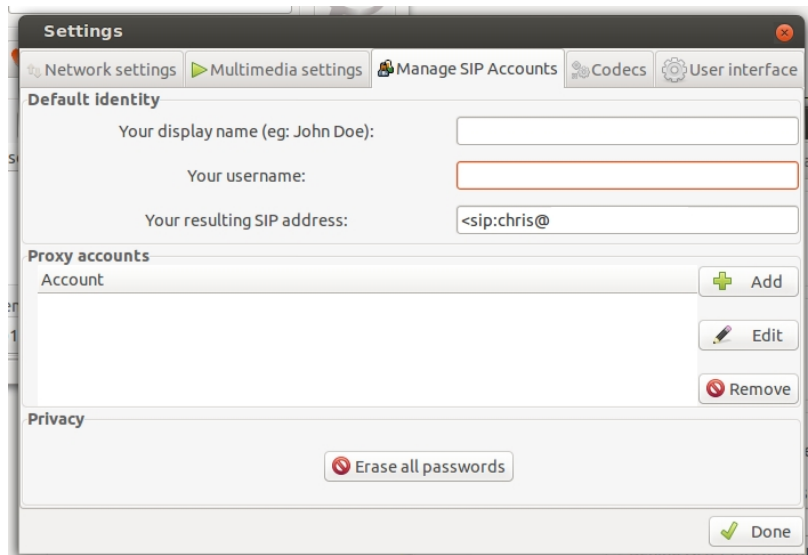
Settings

Network settings | Multimedia settings | Manage SIP Accounts | Codecs | User interface

Default identity

Your display name (eg: John Doe):

Your username:

Your resulting SIP address: <sip:chris@

Proxy accounts

Account

Add

Edit

Remove

Privacy

Erase all passwords

Done